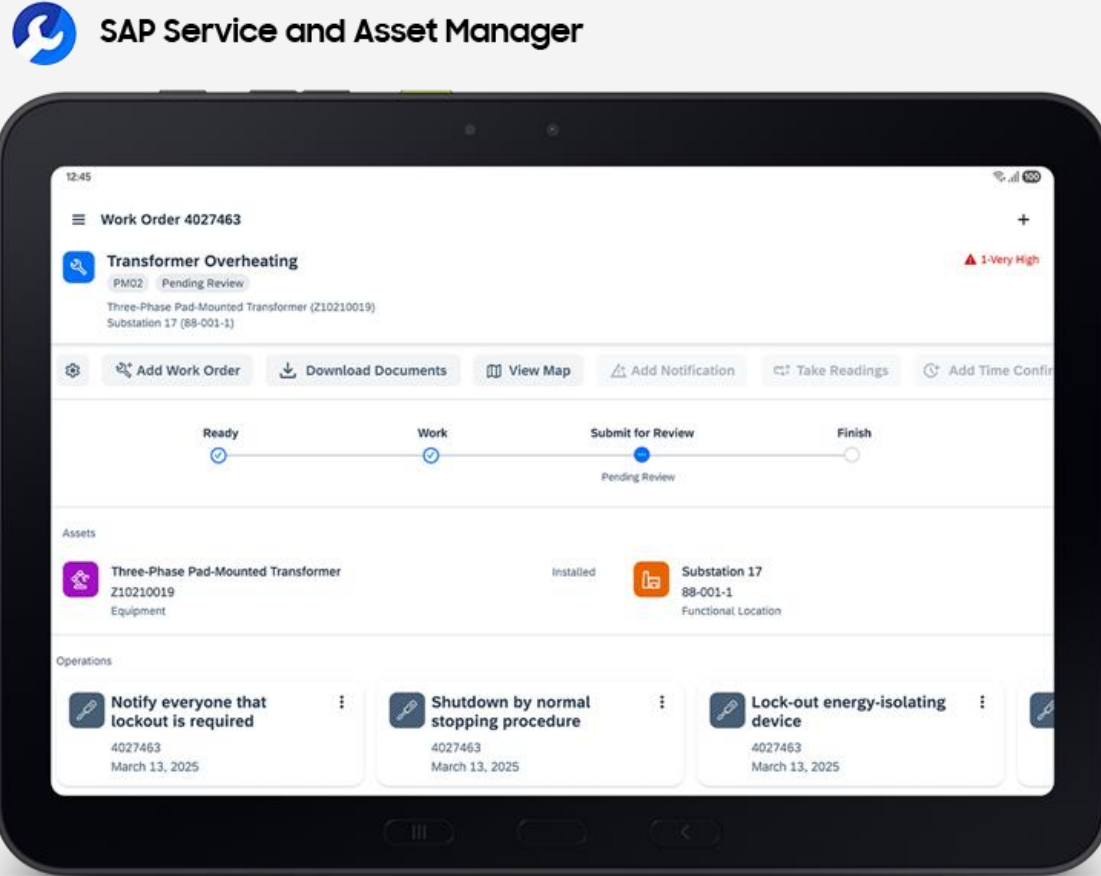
SAP Service and Asset Manager

12:45

100

Work Order 4027463

+

Transformer Overheating

PM02 Pending Review

1-Very High

Three-Phase Pad-Mounted Transformer (Z10210019)
Substation 17 (88-001-1)

Add Work Order Download Documents View Map Add Notification Take Readings Add Time Confir

Ready Work Submit for Review Finish

Pending Review

Assets

Three-Phase Pad-Mounted Transformer
Z10210019
Equipment

Installed

Substation 17
88-001-1
Functional Location

Operations

Notify everyone that lockout is required
4027463
March 13, 2025

Shutdown by normal stopping procedure
4027463
March 13, 2025

Lock-out energy-isolating device
4027463
March 13, 2025